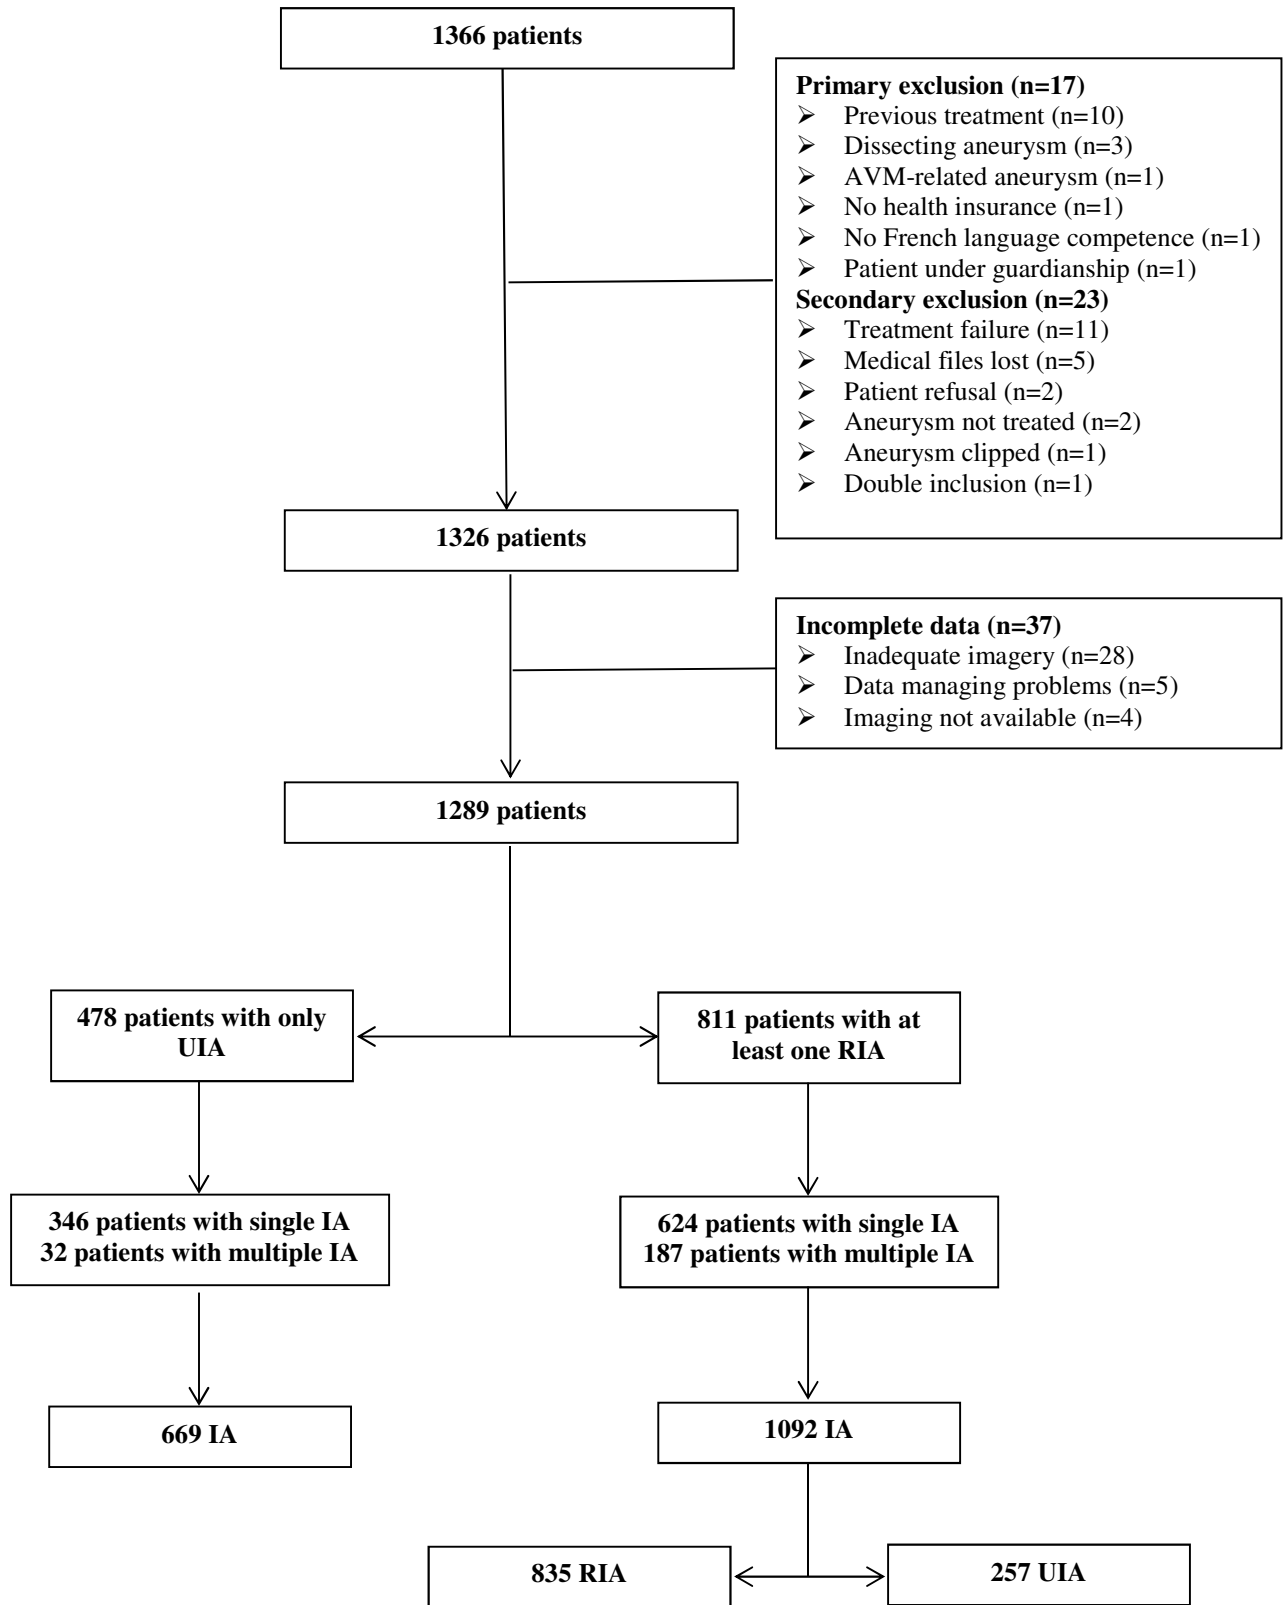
1366 patients

Primary exclusion (n=17)
➢ Previous treatment (n=10)
➢ Dissecting aneurysm (n=3)
➢ AVM-related aneurysm (n=1)
➢ No health insurance (n=1)
➢ No French language competence (n=1)
➢ Patient under guardianship (n=1)
Secondary exclusion (n=23)
➢ Treatment failure (n=11)
➢ Medical files lost (n=5)
➢ Patient refusal (n=2)
➢ Aneurysm not treated (n=2)
➢ Aneurysm clipped (n=1)
➢ Double inclusion (n=1)

1326 patients

Incomplete data (n=37)
➢ Inadequate imagery (n=28)
➢ Data managing problems (n=5)
➢ Imaging not available (n=4)

1289 patients

478 patients with only UIA

811 patients with at least one RIA

346 patients with single IA
32 patients with multiple IA

624 patients with single IA
187 patients with multiple IA

669 IA

1092 IA

835 RIA

257 UIA